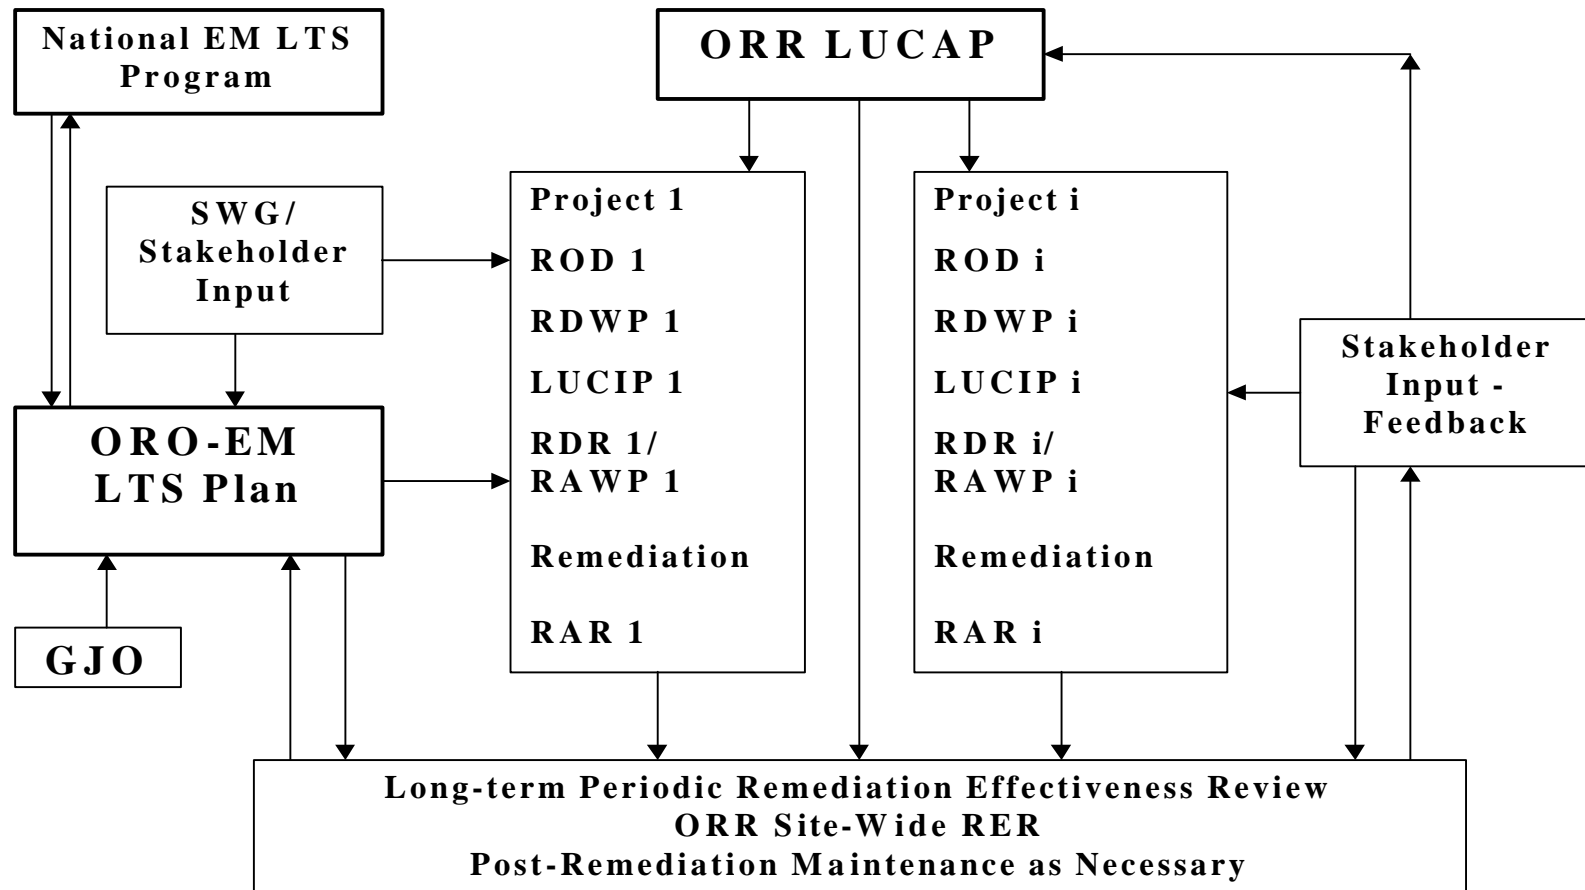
National EM LTS Program

ORR LUCAP

SWG/ Stakeholder Input

Project 1
ROD 1
RDWP 1
LUCIP 1
RDR 1/ RAWP 1
Remediation
RAR 1

Project i
ROD i
RDWP i
LUCIP i
RDR i/ RAWP i
Remediation
RAR i

Stakeholder Input - Feedback

ORO-EM LTS Plan

GJO

Long-term Periodic Remediation Effectiveness Review
ORR Site-Wide RER
Post-Remediation Maintenance as Necessary